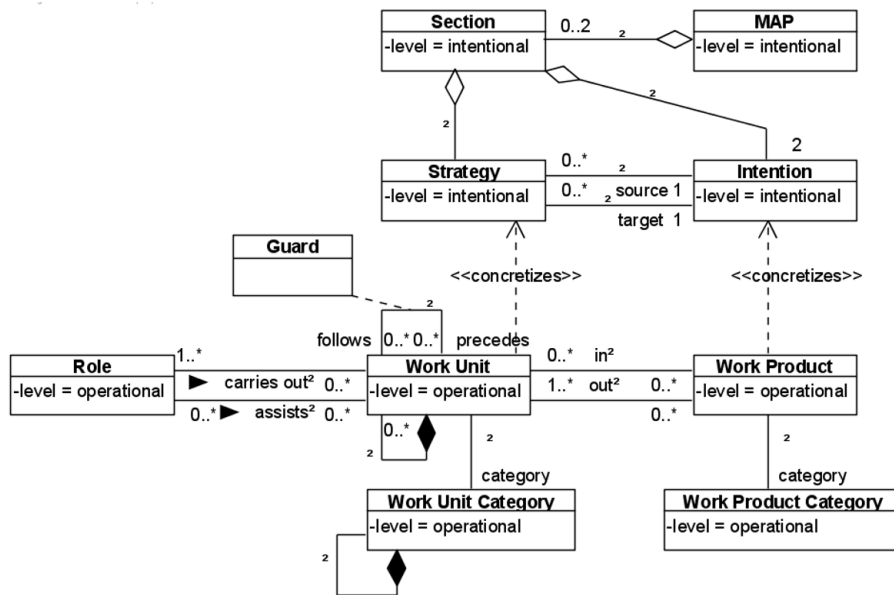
Section
-level = intentional

0..2

2

MAP
-level = intentional

2

2

2

Strategy
-level = intentional

0..*

2

0..*

2

source 1

target 1

Intention
-level = intentional

Guard

<<concretizes>>

<<concretizes>>

2

follows

0..*

0..*

precedes

1..*

Role
-level = operational

carries out²

0..*

0..*

assists²

0..*

Work Unit
-level = operational

0..*

in²

1..*

out²

0..*

0..*

Work Product
-level = operational

0..*

2

2

2

category

category

Work Unit Category
-level = operational

2

Work Product Category
-level = operational